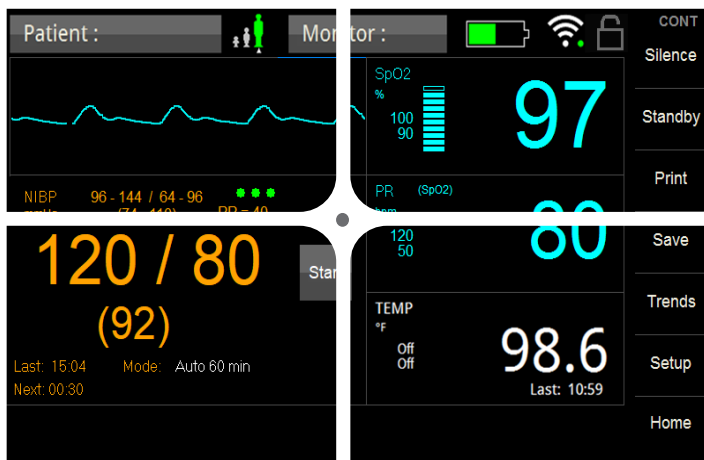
Patient :

Monitor :

CONT

Silence

Standby

Print

Save

Trends

Setup

Home

SpO2
%
100
90

97

PR (SpO2)
bpm
120
50

80

TEMP
°F
Off
Off

98.6

Last: 10:59

NIBP 96 - 144 / 64 - 96
mmHg (74 - 110) PR = 40

120 / 80

(92)

Star

Last: 15:04 Mode: Auto 60 min
Next: 00:30